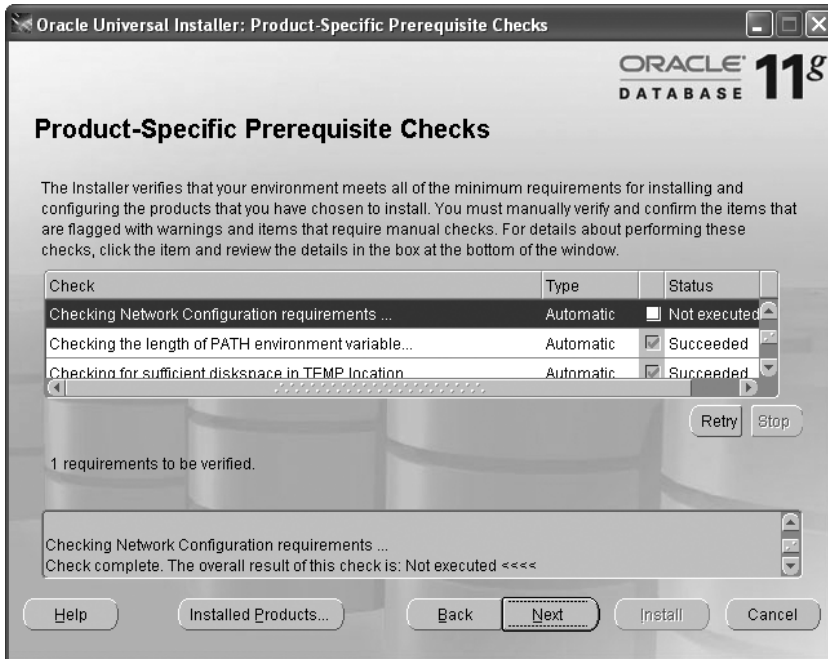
Oracle Universal Installer: Product-Specific Prerequisite Checks

ORACLE DATABASE 11g

Product-Specific Prerequisite Checks

The Installer verifies that your environment meets all of the minimum requirements for installing and configuring the products that you have chosen to install. You must manually verify and confirm the items that are flagged with warnings and items that require manual checks. For details about performing these checks, click the item and review the details in the box at the bottom of the window.

| Check | Type | Status |
|---|---|---|
| Checking Network Configuration requirements ... | Automatic | Not executed |
| Checking the length of PATH environment variable... | Automatic | Succeeded |
| Checking for sufficient diskspace in TEMP location | Automatic | Succeeded |

Retry Stop

1 requirements to be verified.

Checking Network Configuration requirements ...
Check complete. The overall result of this check is: Not executed <<<<

Help Installed Products... Back Next Install Cancel